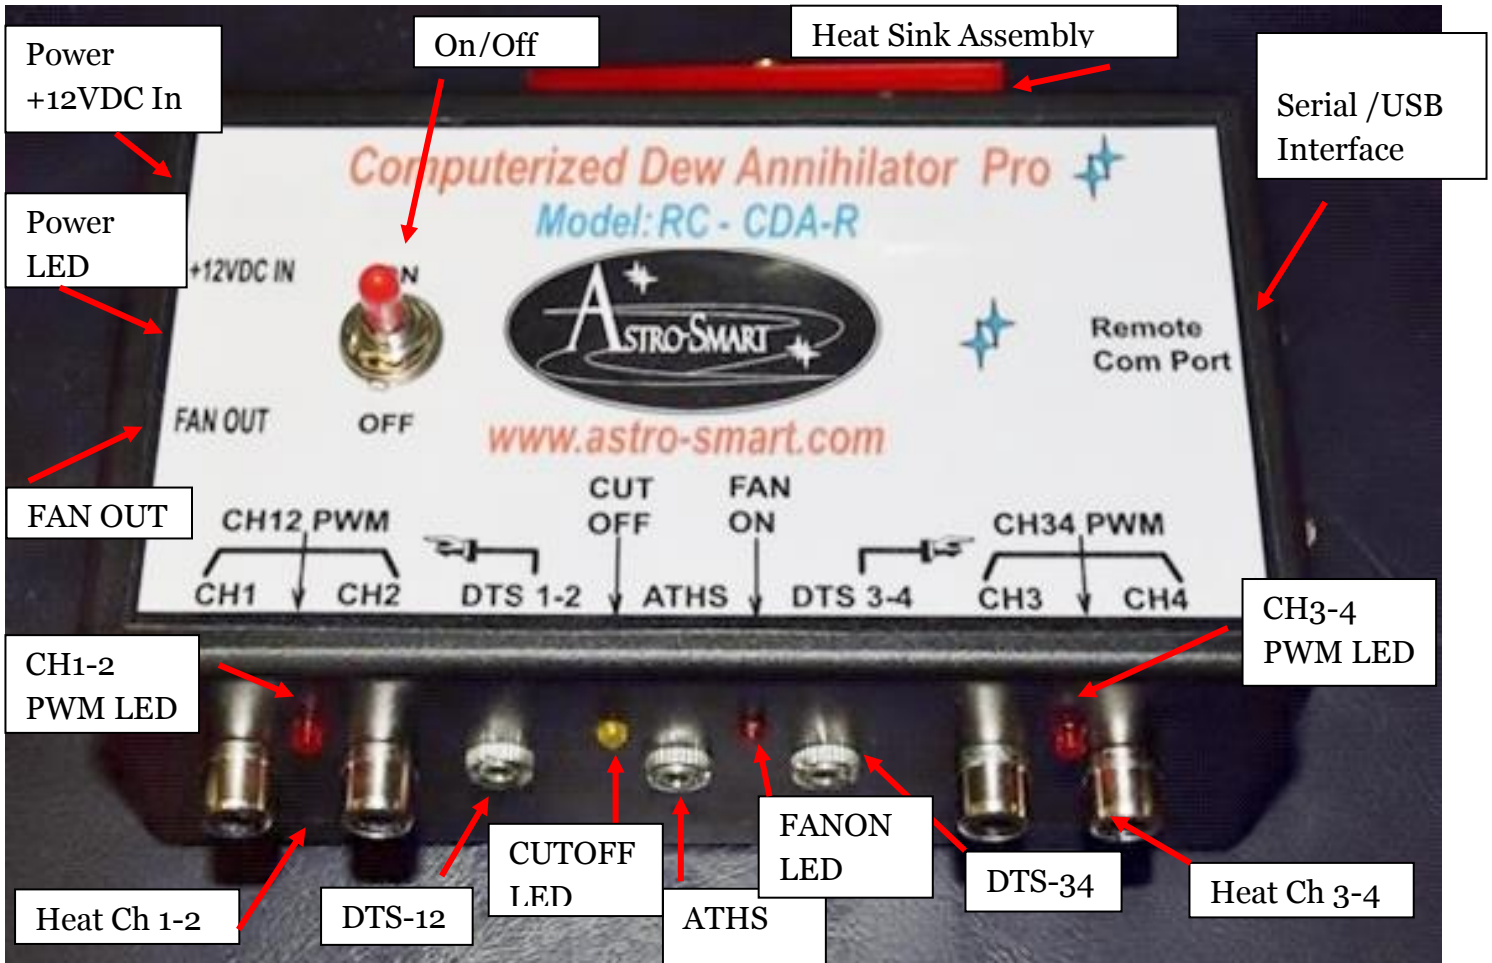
Power +12VDC In

On/Off

Heat Sink Assembly

Serial /USB Interface

Power LED

Computerized Dew Annihilator Pro

Model: RC - CDA-R

+12VDC IN

ON

OFF

ASTRO-SMART

Remote Com Port

FAN OUT

www.astro-smart.com

FAN OUT

CH12 PWM

CH1 CH2

DTS 1-2

CUT OFF

ATHS

FAN ON

DTS 3-4

CH34 PWM

CH3 CH4

CH1-2 PWM LED

CH3-4 PWM LED

CUTOFF LED

FANON LED

DTS-34

Heat Ch 1-2

DTS-12

ATHS

Heat Ch 3-4